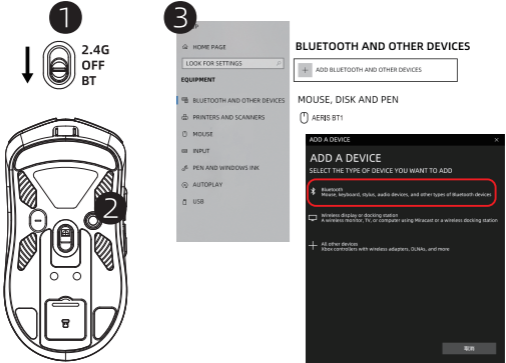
1

2.4G
OFF
BT

2

3

HOME PAGE

LOOK FOR SETTINGS

EQUIPMENT

BLUETOOTH AND OTHER DEVICES

PRINTERS AND SCANNERS

MOUSE

INPUT

PEN AND WINDOWS INK

AUTOPLAY

USB

BLUETOOTH AND OTHER DEVICES

+ ADD BLUETOOTH AND OTHER DEVICES

MOUSE, DISK AND PEN

AERIS BT1

ADD A DEVICE

ADD A DEVICE

SELECT THE TYPE OF DEVICE YOU WANT TO ADD

Bluetooth
Mouse, keyboard, stylus, audio devices, and other types of Bluetooth devices

Wireless display or docking station
A wireless monitor, TV, or computer using Miracast or a wireless docking station

All other devices
Xbox controllers with wireless adapters, DLNAs, and more

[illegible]